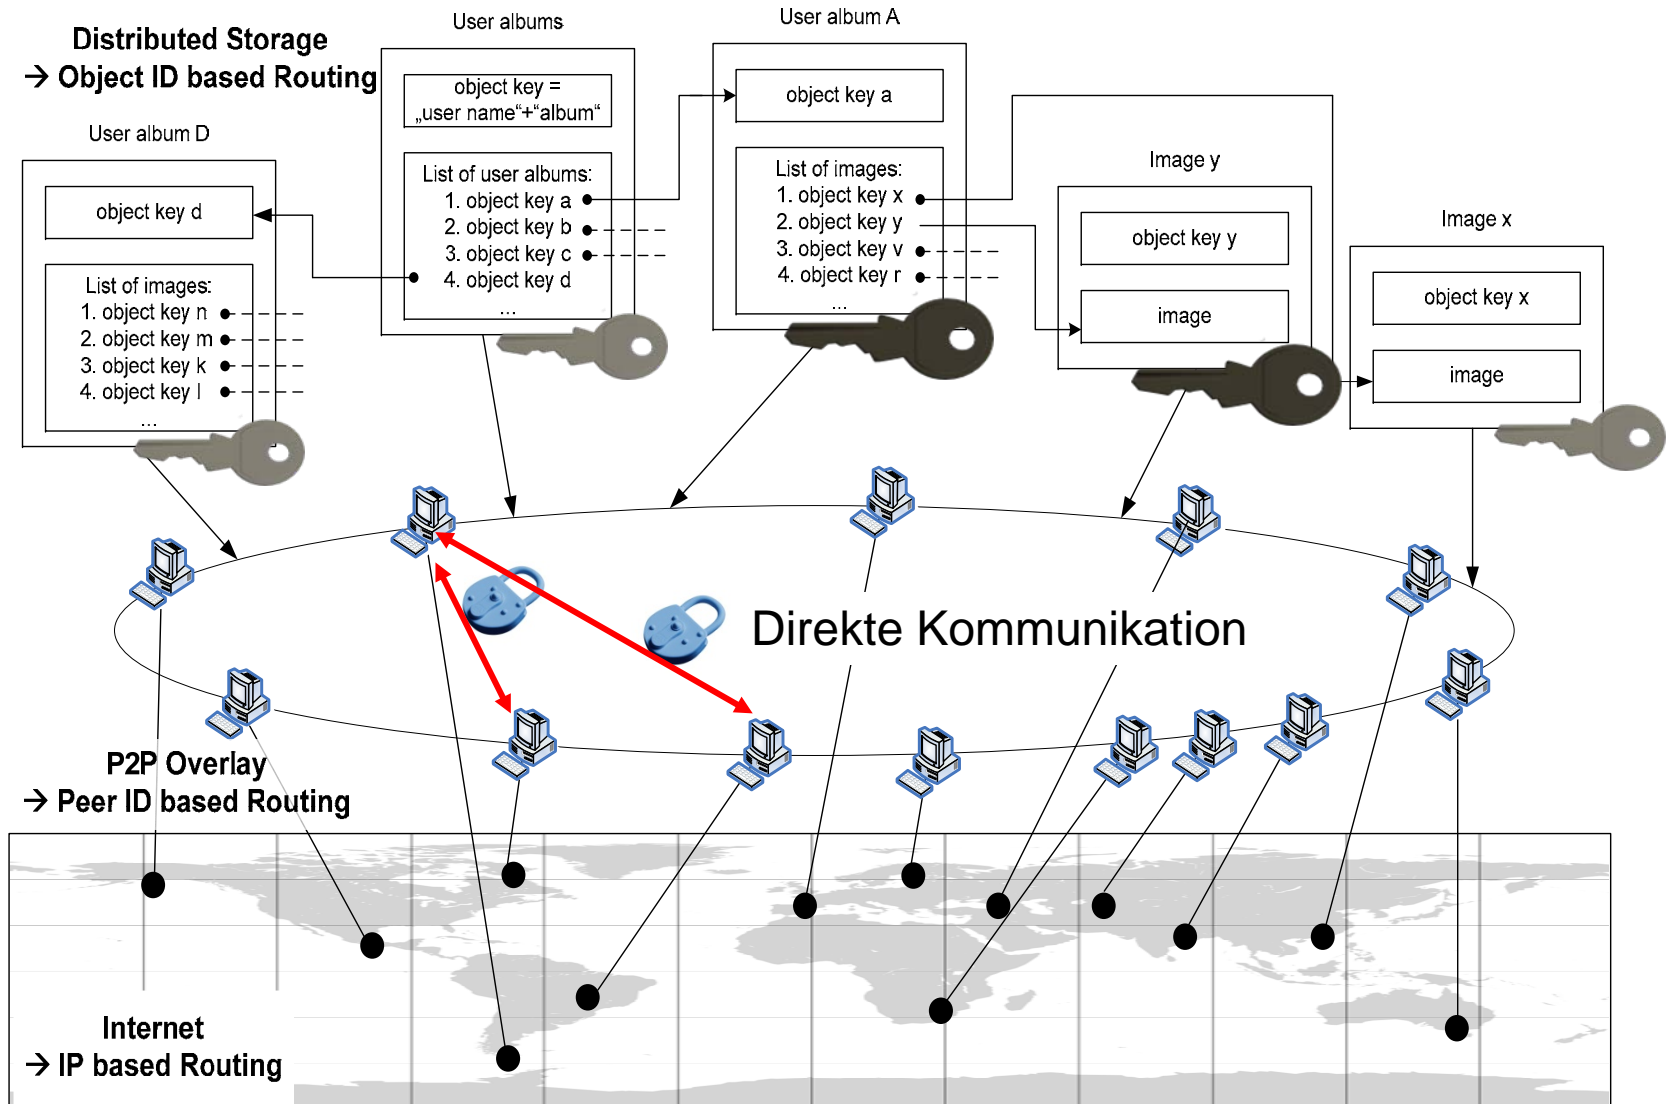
Distributed Storage
→ Object ID based Routing

User albums

object key = „user name“+“album“

List of user albums:
1. object key a
2. object key b
3. object key c
4. object key d
...

User album A

object key a

List of images:
1. object key x
2. object key y
3. object key v
4. object key r
...

User album D

object key d

List of images:
1. object key n
2. object key m
3. object key k
4. object key l
...

Image y

object key y

image

Image x

object key x

image

Direkte Kommunikation

P2P Overlay
→ Peer ID based Routing

Internet
→ IP based Routing